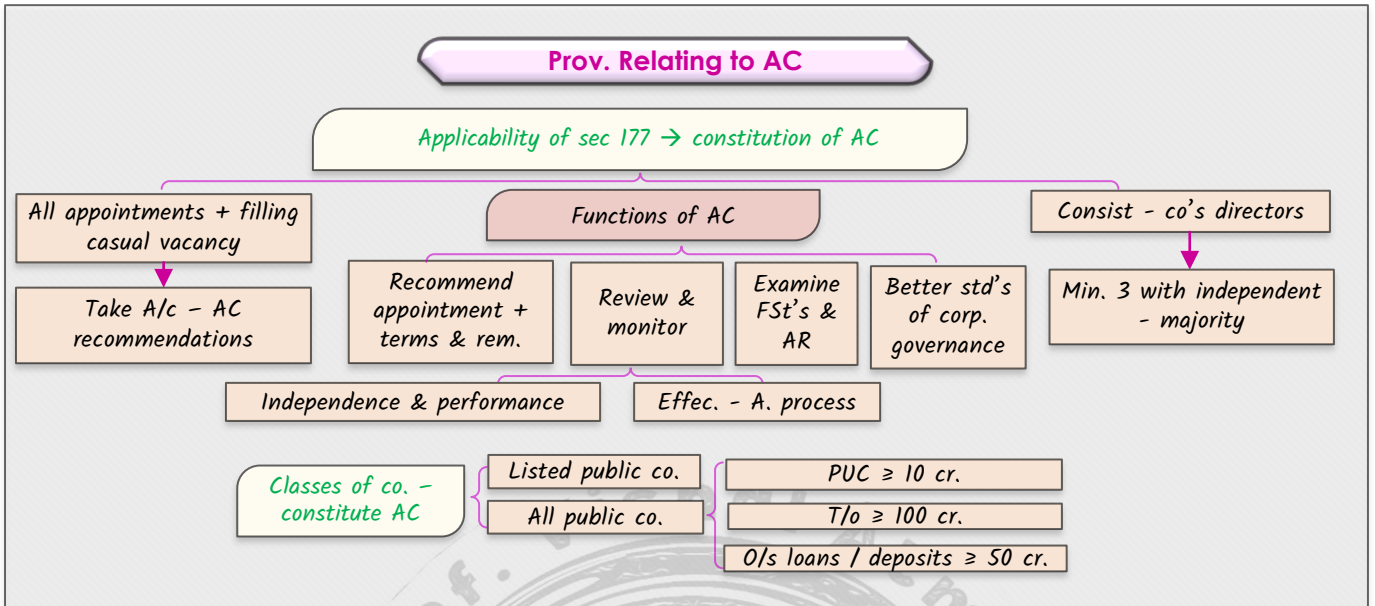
Prov. Relating to AC

Applicability of sec 177 → constitution of AC

All appointments + filling casual vacancy

Take A/c – AC recommendations

Functions of AC

Recommend appointment + terms & rem.

Review & monitor

Examine FSt's & AR

Better std's of corp. governance

Independence & performance

Effec. - A. process

Consist - co's directors

Min. 3 with independent - majority

Classes of co. – constitute AC

Listed public co.

All public co.

PUC $\geq$ 10 cr.

T/o $\geq$ 100 cr.

O/s loans / deposits $\geq$ 50 cr.